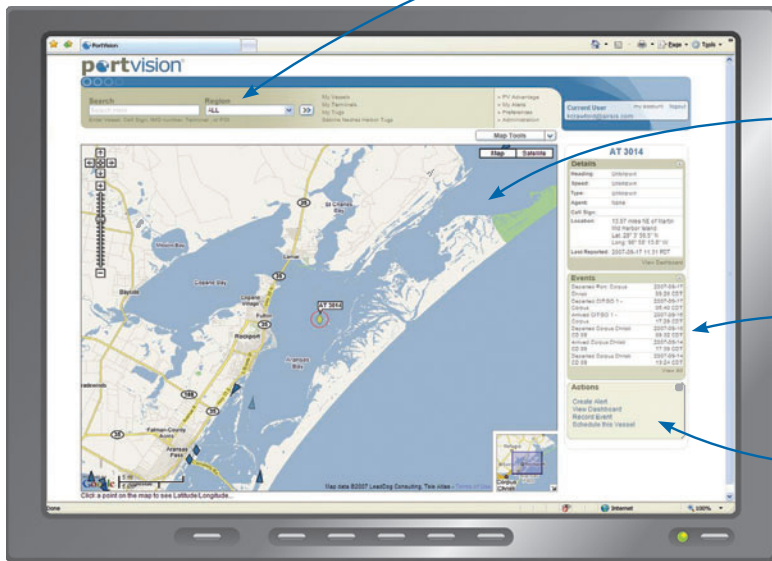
PortVision

Page · Tools ·

portvision

Search
Region
ALL
>>
Enter Vessel, Call Sign, IMO number, Terminal, or ETD

My Vessels
My Terminals
My Tugs
Sabine Neches Harbor Tugs

» PV Advantage
» My Alerts
» Preferences
» Administration

Current User
My account | logout

Map Tools

Map | Satellite

AT 3014

Details
Heading: Unknown
Speed: Unknown
Type: Unknown
Agent: None
Call Sign:
Location: 12.57 miles NE of Harbor Island
Last Reported: 2007-05-17 11:31 PDT
View Dashboard

Events
Departed Port Corpus Christi 2007-05-17
Departed GIWW 2007-05-17
Arrived GIWW 2007-05-16
Departed Corpus Christi 2007-05-16
Arrived Corpus Christi 2007-05-14
Departed Corpus Christi 2007-05-14
View All

Actions
Create Alert
View Dashboard
Record Event
Schedule this Vessel

AT 3014

St Charles Bay
Copano Bay
Lamar
Holiday Beach
Lopeno Village
Fulton
Rockport
Aransas Bay
Bayside
Aransas Pass
Fulton-Corpus Acres

Google
Map data ©2007 LeadDog Consulting, Tele Atlas - Terms of Use
Click a point on the map to see Latitude/Longitude.

Done
Internet
100%